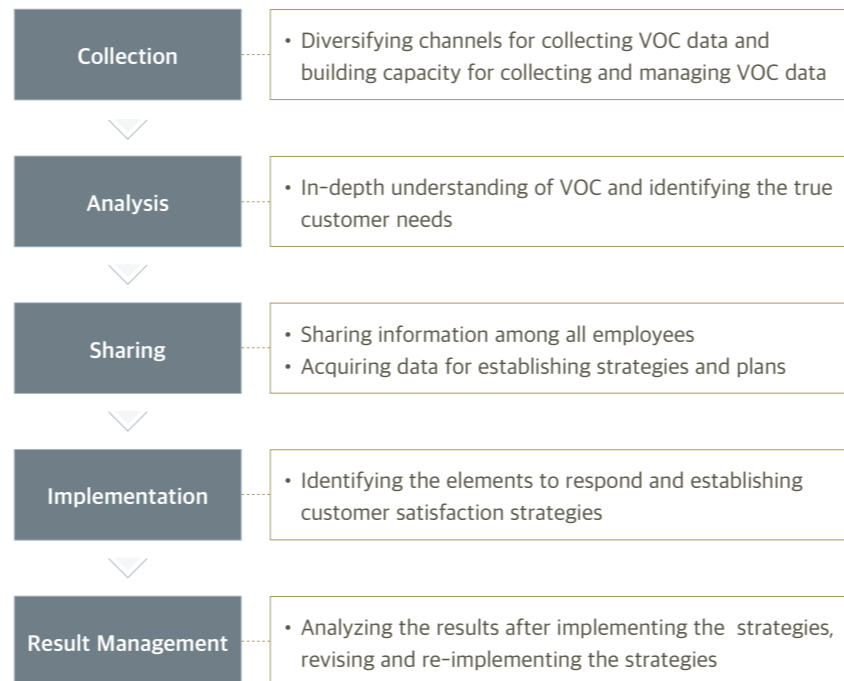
Collection

• Diversifying channels for collecting VOC data and building capacity for collecting and managing VOC data

Analysis

• In-depth understanding of VOC and identifying the true customer needs

Sharing

• Sharing information among all employees
• Acquiring data for establishing strategies and plans

Implementation

• Identifying the elements to respond and establishing customer satisfaction strategies

Result Management

• Analyzing the results after implementing the strategies, revising and re-implementing the strategies